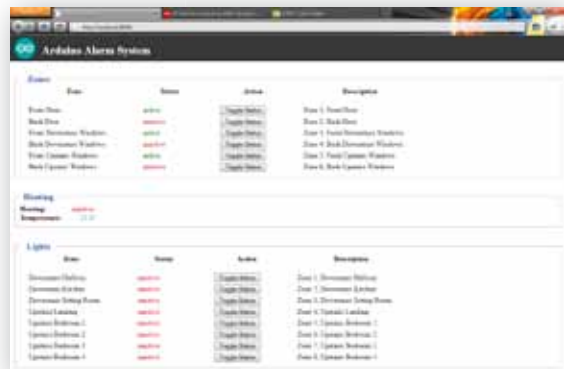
Arduino Alarm System

Zones

| Zone | Status | Action | Description |
|---|---|---|---|
| Front Door | active | Toggle Status | Zone 1: Front Door |
| Back Door | inactive | Toggle Status | Zone 2: Back Door |
| Front Downstairs Windows | active | Toggle Status | Zone 3: Front Downstairs Windows |
| Back Downstairs Windows | inactive | Toggle Status | Zone 4: Back Downstairs Windows |
| Front Upstairs Windows | active | Toggle Status | Zone 5: Front Upstairs Windows |
| Back Upstairs Windows | inactive | Toggle Status | Zone 6: Back Upstairs Windows |

Heating

Heating: inactive
Temperature: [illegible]

Lights

| Zone | Status | Action | Description |
|---|---|---|---|
| Downstairs Hallway | inactive | Toggle Status | Zone 1: Downstairs Hallway |
| Downstairs Kitchen | inactive | Toggle Status | Zone 2: Downstairs Kitchen |
| Downstairs Sitting Room | inactive | Toggle Status | Zone 3: Downstairs Sitting Room |
| Upstairs Landing | inactive | Toggle Status | Zone 4: Upstairs Landing |
| Upstairs Bedroom 1 | inactive | Toggle Status | Zone 5: Upstairs Bedroom 1 |
| Upstairs Bedroom 2 | inactive | Toggle Status | Zone 6: Upstairs Bedroom 2 |
| Upstairs Bedroom 3 | inactive | Toggle Status | Zone 7: Upstairs Bedroom 3 |
| Upstairs Bedroom 4 | inactive | Toggle Status | Zone 8: Upstairs Bedroom 4 |